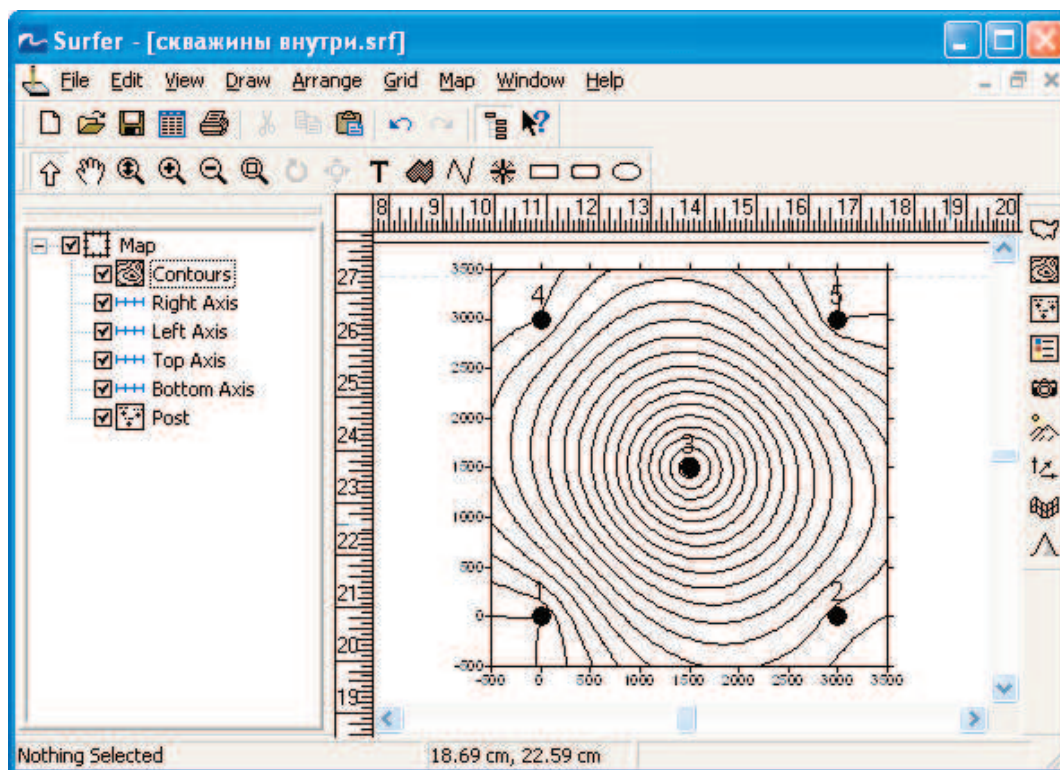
Surfer - [скважины внутри.srf]

File Edit View Draw Arrange Grid Map Window Help

Map
Contours
Right Axis
Left Axis
Top Axis
Bottom Axis
Post

8 9 10 11 12 13 14 15 16 17 18 19 20

27
26
25
24
23
22
21
20
19

3500
3000
2500
2000
1500
1000
500
0
-500

-500 0 500 1000 1500 2000 2500 3000 3500

4
5
3
1
2

Nothing Selected
18.69 cm, 22.59 cm